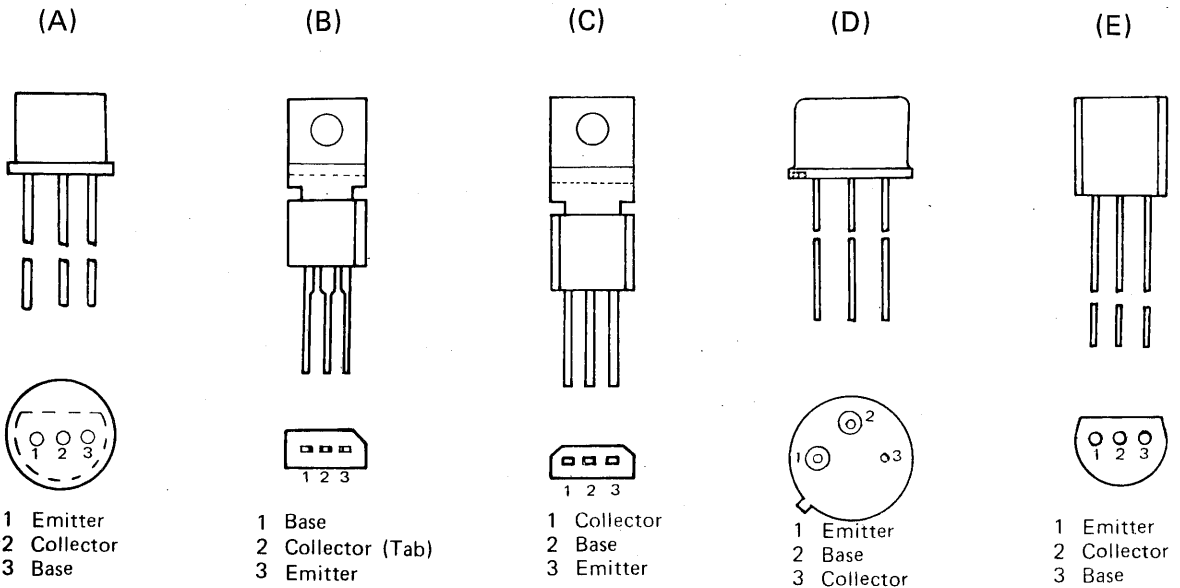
(A)

1 2 3

1 Emitter
2 Collector
3 Base

(B)

1 2 3

1 Base
2 Collector (Tab)
3 Emitter

(C)

1 2 3

1 Collector
2 Base
3 Emitter

(D)

2
1
3

1 Emitter
2 Base
3 Collector

(E)

1 2 3

1 Emitter
2 Collector
3 Base